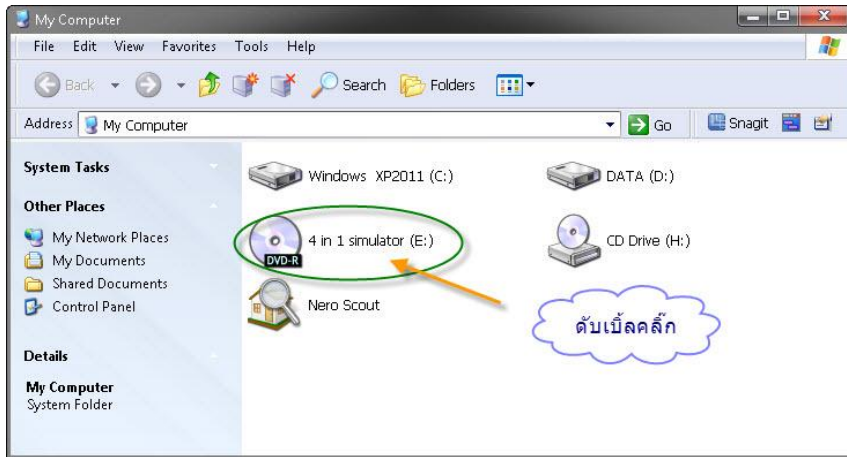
My Computer

File Edit View Favorites Tools Help

Back Search Folders

Address My Computer Go Snagit

System Tasks

Other Places

My Network Places
My Documents
Shared Documents
Control Panel

Details

My Computer
System Folder

Windows XP2011 (C:)

DATA (D:)

4 in 1 simulator (E:)

DVD-R

CD Drive (H:)

Nero Scout

ดับเบิ้ลคลิ๊ก